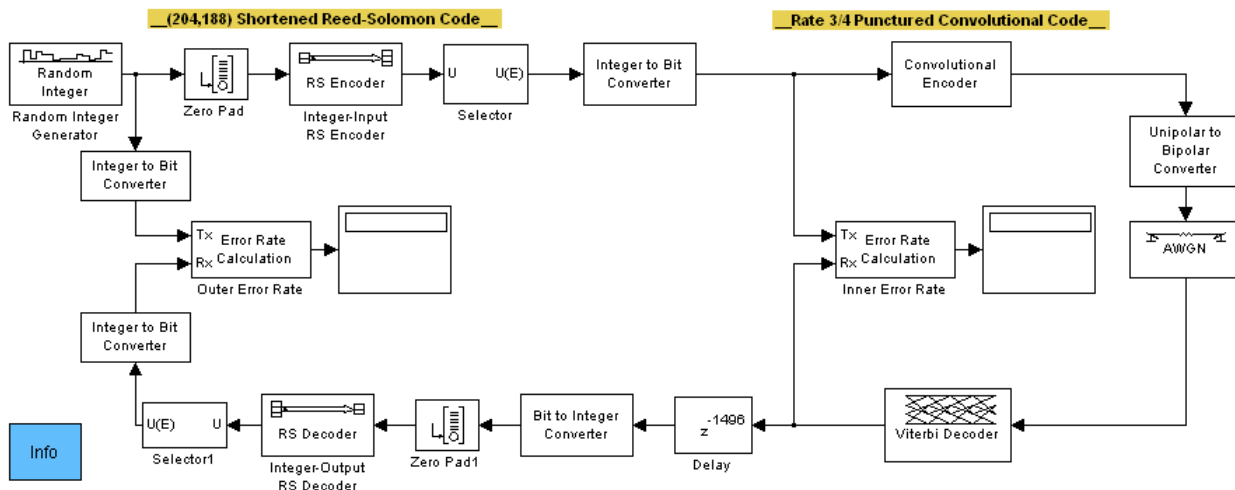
__(204,188) Shortened Reed-Solomon Code__

__Rate 3/4 Punctured Convolutional Code__

Random Integer

Random Integer Generator

Zero Pad

RS Encoder

Integer-Input RS Encoder

U

U(E)

Selector

Integer to Bit Converter

Convolutional Encoder

Unipolar to Bipolar Converter

Integer to Bit Converter

Tx

Rx

Error Rate Calculation

Outer Error Rate

Tx

Rx

Error Rate Calculation

Inner Error Rate

AWGN

Integer to Bit Converter

U(E)

U

Selector1

RS Decoder

Integer-Output RS Decoder

Zero Pad1

Bit to Integer Converter

$z^{-1496}$

Delay

Viterbi Decoder

Info